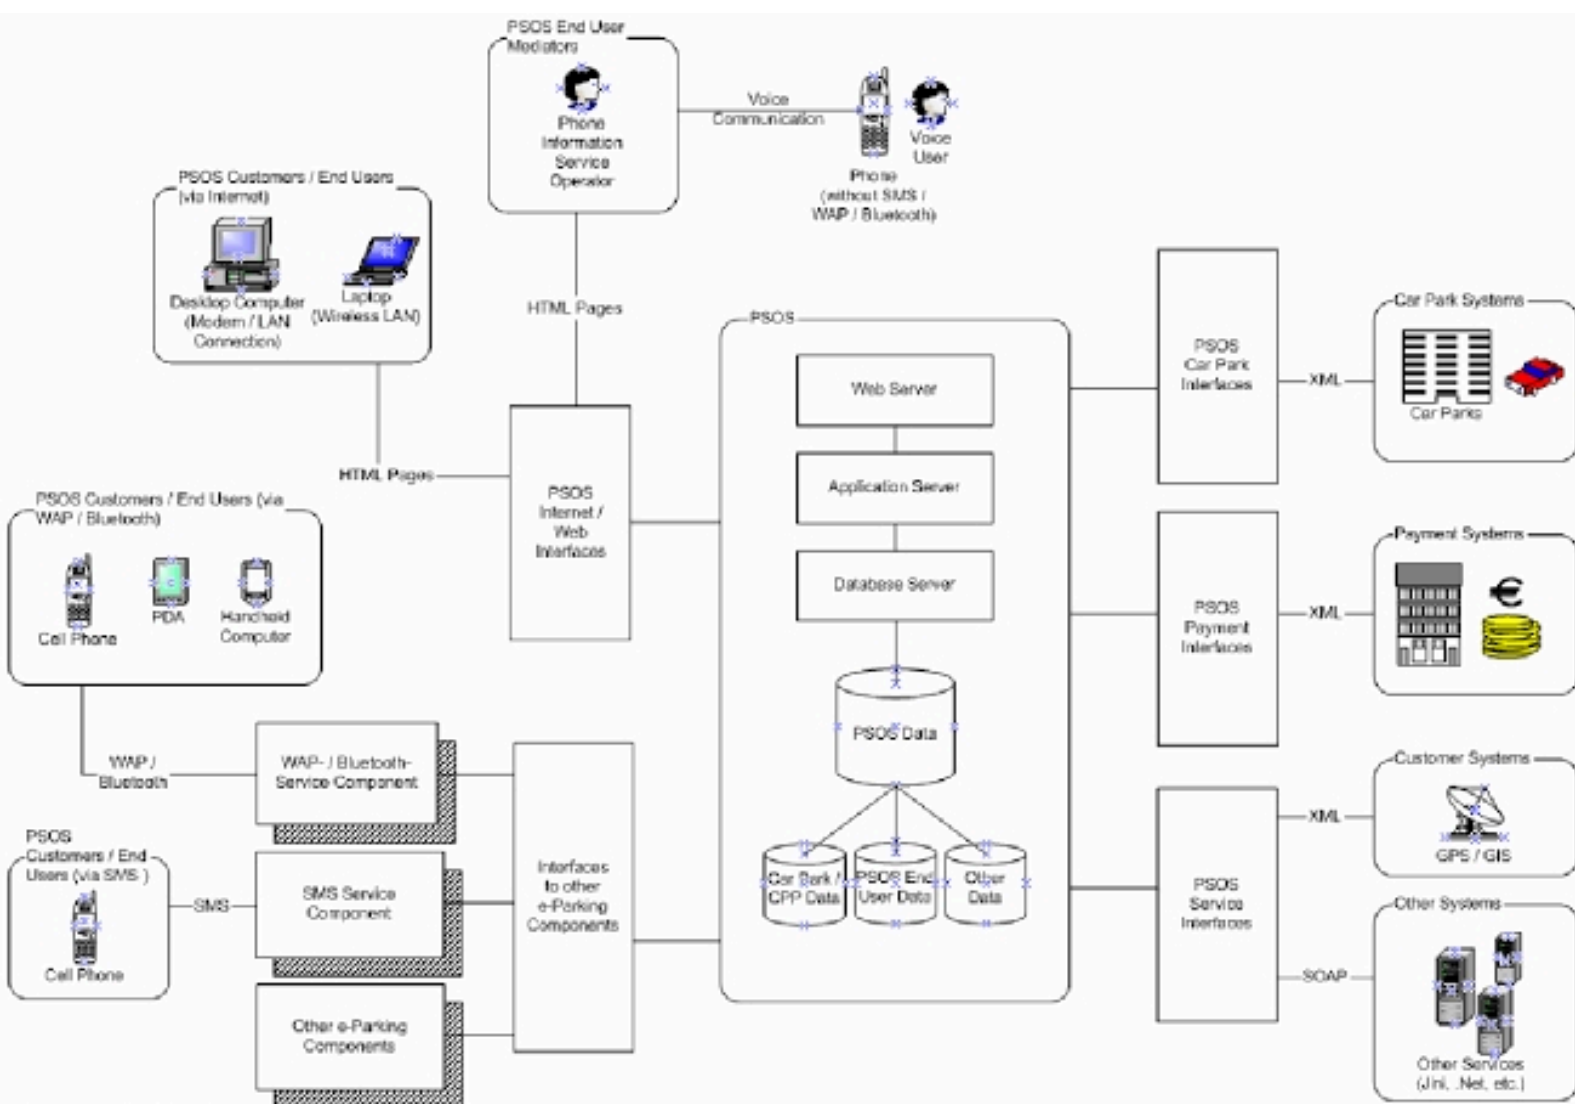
PSOS End User Mediators

Phone Information Service Operator

Voice Communication

Voice User

Phone (without SMS / WAP / Bluetooth)

PSOS Customers / End Users (via Internet)

Desktop Computer (Modem / LAN Connection)

Laptop (Wireless LAN)

HTML Pages

HTML Pages

PSOS

Web Server

Application Server

Database Server

PSOS Data

Car Park / CPP Data

PSOS End User Data

Other Data

PSOS Internet / Web Interfaces

PSOS Car Park Interfaces

XML

Car Park Systems

Car Parks

PSOS Payment Interfaces

XML

Payment Systems

PSOS Customers / End Users (via WAP / Bluetooth)

Cell Phone

PDA

Handheld Computer

WAP / Bluetooth

WAP- / Bluetooth-Service Component

Interfaces to other e-Parking Components

PSOS Customers / End Users (via SMS )

Cell Phone

SMS

SMS Service Component

Other e-Parking Components

PSOS Service Interfaces

XML

Customer Systems

GPS / GIS

SOAP

Other Systems

Other Services (Jini, .Net, etc.)